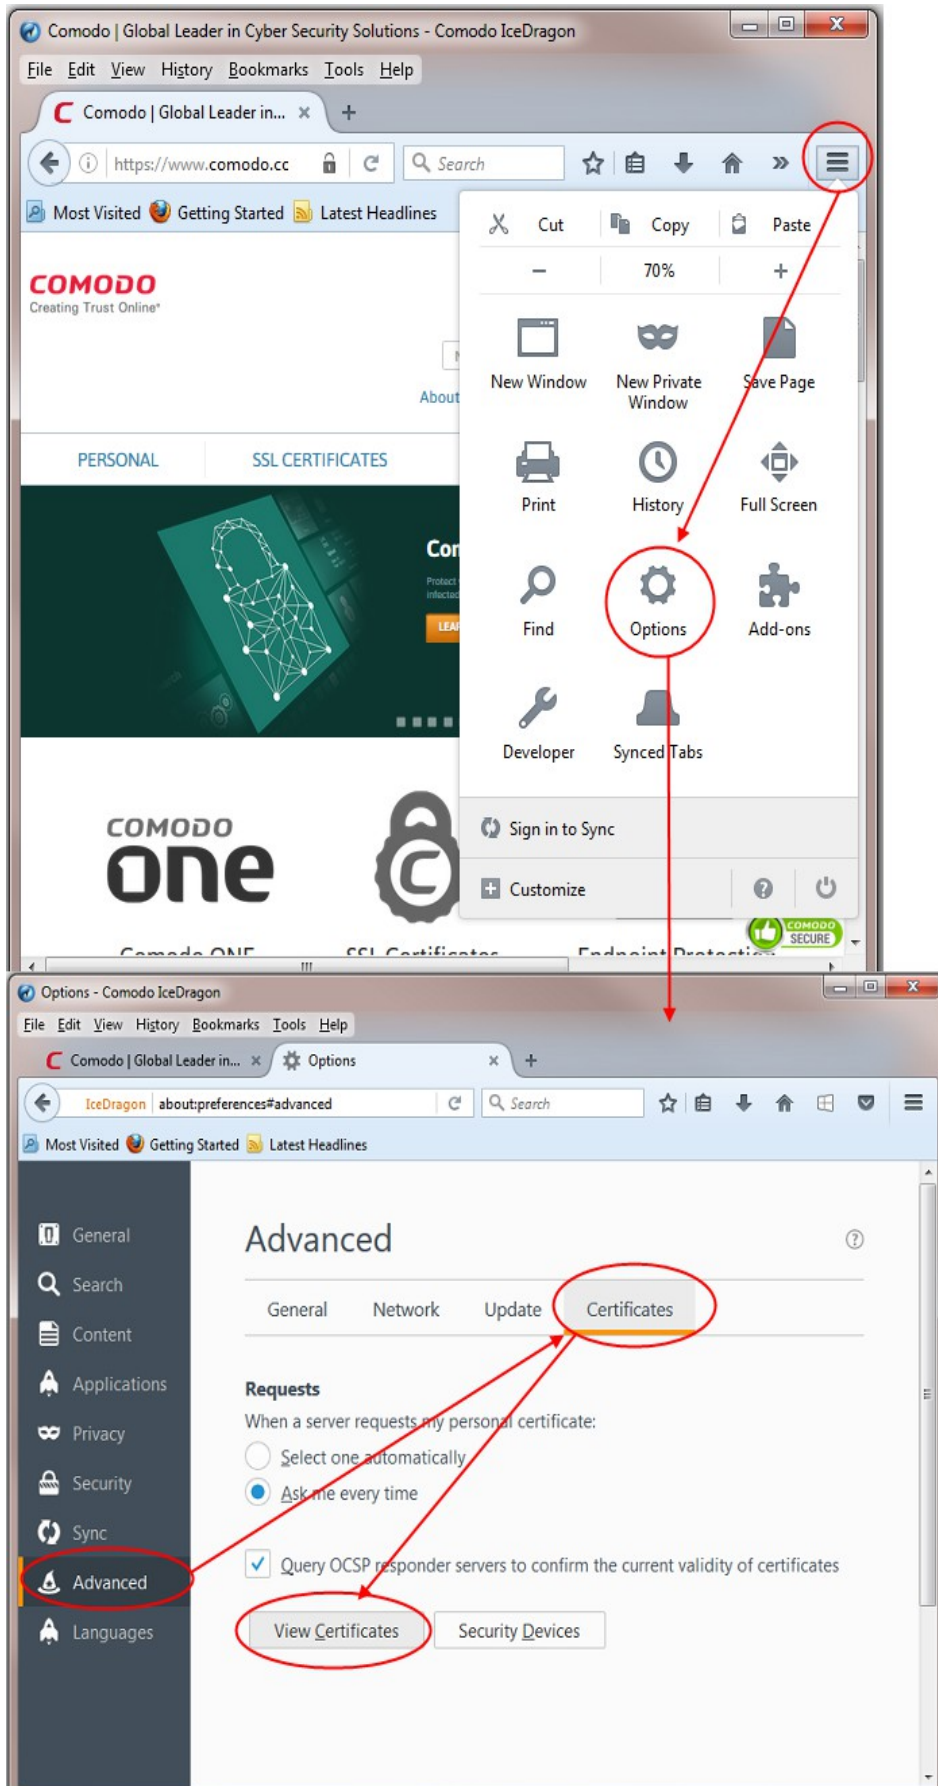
Comodo | Global Leader in Cyber Security Solutions - Comodo IceDragon

File Edit View History Bookmarks Tools Help

Comodo | Global Leader in... × +

https://www.comodo.cc

Search

Most Visited Getting Started Latest Headlines

COMODO
Creating Trust Online

About

PERSONAL SSL CERTIFICATES

Cor

COMODO one

Comodo ONE SSL Certificates Endpoint Protection

Cut Copy Paste

− 70% +

New Window New Private Window Save Page

Print History Full Screen

Find Options Add-ons

Developer Synced Tabs

Sign in to Sync

Customize

COMODO SECURE

Options - Comodo IceDragon

File Edit View History Bookmarks Tools Help

Comodo | Global Leader in... × Options × +

IceDragon about:preferences#advanced

Search

Most Visited Getting Started Latest Headlines

General
Search
Content
Applications
Privacy
Security
Sync
Advanced
Languages

Advanced

General Network Update Certificates

Requests

When a server requests my personal certificate:

Select one automatically

Ask me every time

Query OCSP responder servers to confirm the current validity of certificates

View Certificates Security Devices